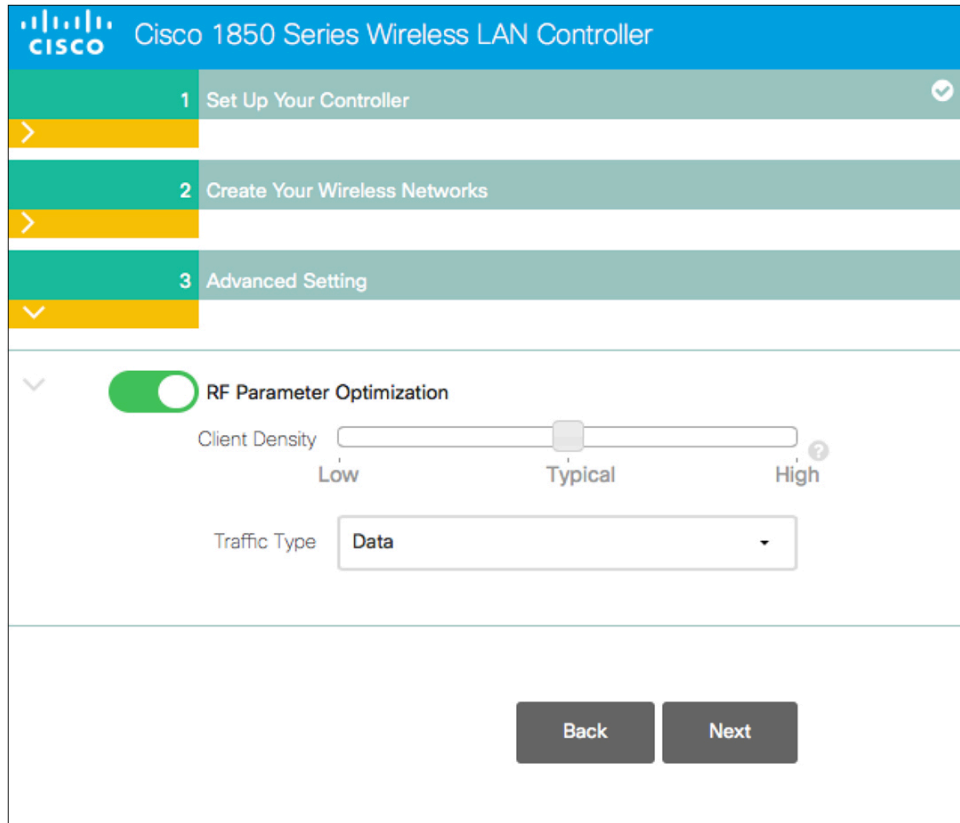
cisco Cisco 1850 Series Wireless LAN Controller

1 Set Up Your Controller

2 Create Your Wireless Networks

3 Advanced Setting

RF Parameter Optimization

Client Density

Low Typical High

Traffic Type Data

Back Next